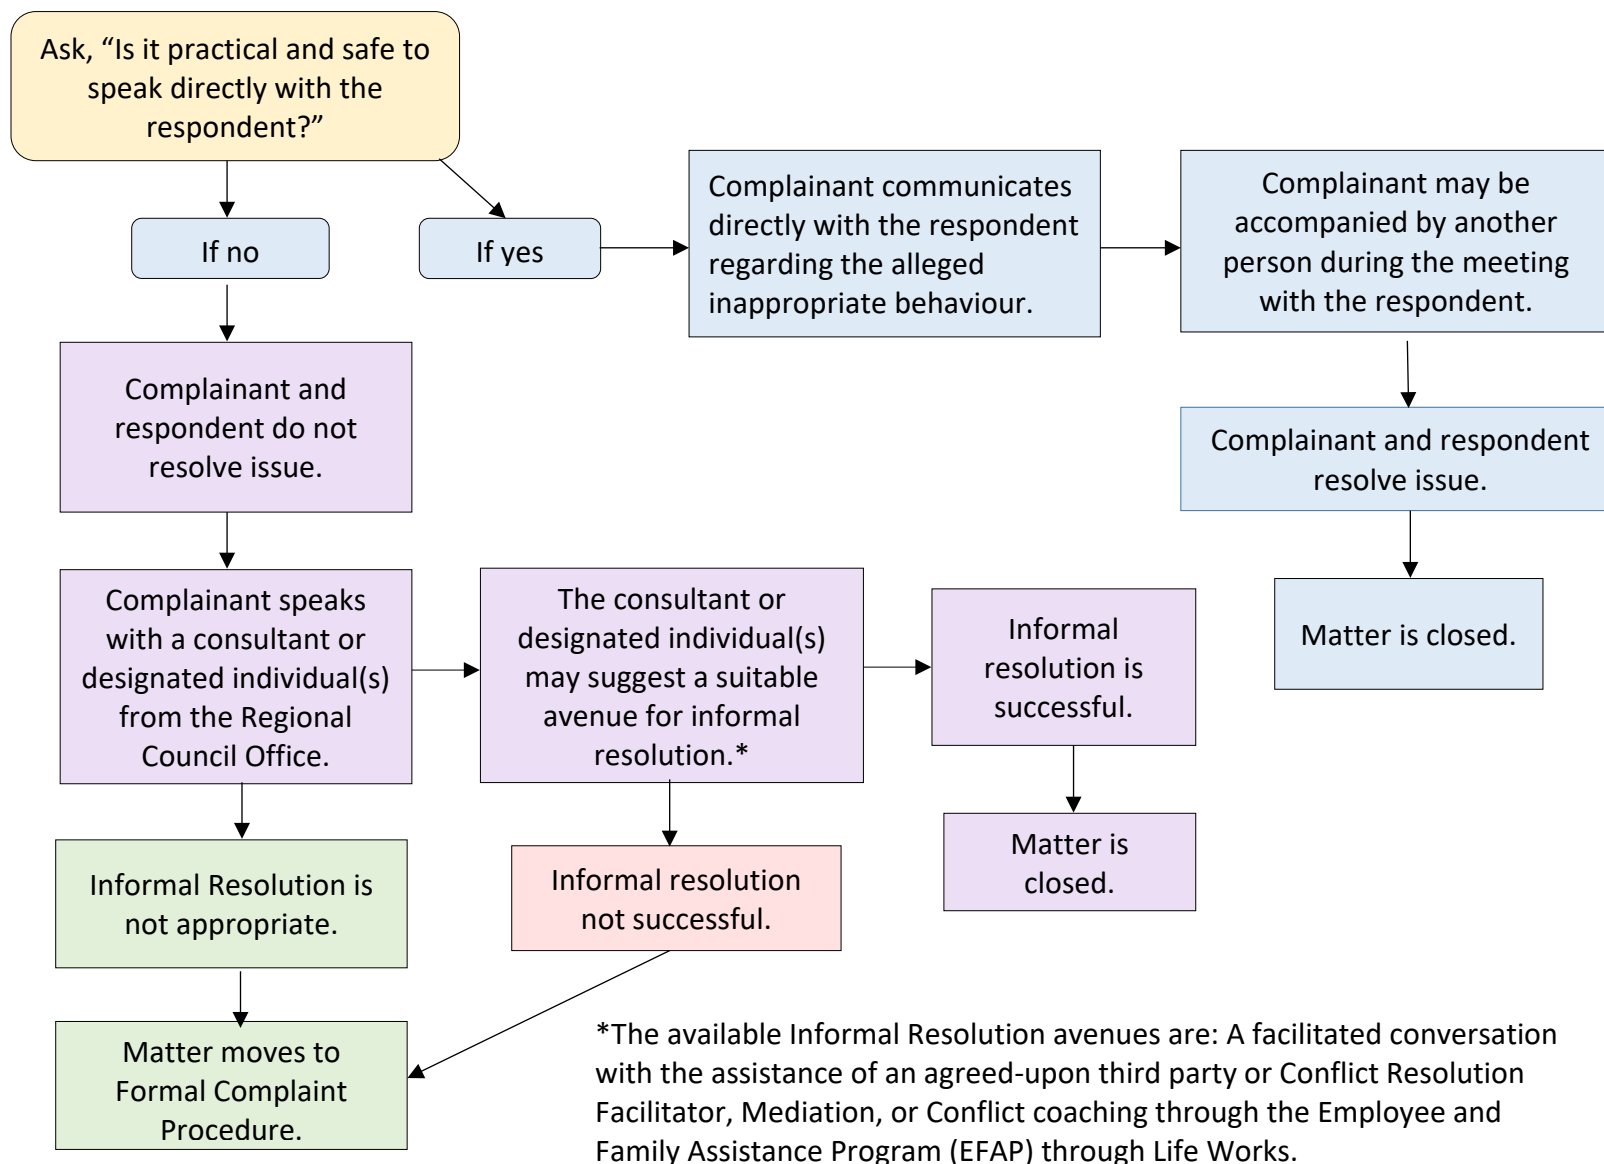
Ask, “Is it practical and safe to speak directly with the respondent?”

If no

If yes

Complainant communicates directly with the respondent regarding the alleged inappropriate behaviour.

Complainant may be accompanied by another person during the meeting with the respondent.

Complainant and respondent resolve issue.

Matter is closed.

Complainant and respondent do not resolve issue.

Complainant speaks with a consultant or designated individual(s) from the Regional Council Office.

The consultant or designated individual(s) may suggest a suitable avenue for informal resolution.*

Informal resolution is successful.

Matter is closed.

Informal Resolution is not appropriate.

Informal resolution not successful.

Matter moves to Formal Complaint Procedure.

*The available Informal Resolution avenues are: A facilitated conversation with the assistance of an agreed-upon third party or Conflict Resolution Facilitator, Mediation, or Conflict coaching through the Employee and Family Assistance Program (EFAP) through Life Works.